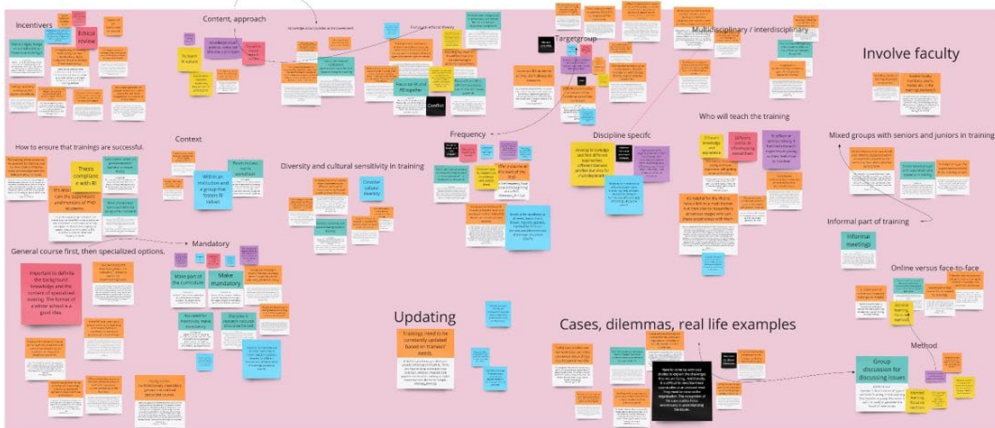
Incentivers

Ethical review

Content, approach

Targetgroup

Multidisciplinary / interdisciplinary

Involve faculty

Conflict

Who will teach the training

Mixed groups with seniors and juniors in training

How to ensure that trainings are successful.

Context

Frequency

Discipline specifc

Thesis completion with RI

Diversity and cultural sensitivity in training

Make mandatory

Mandatory

General course first, then specialized options.

Important to definite the background knowledge and the content of specialized training. The format of a winter school is a good idea.

Make part of the curriculum

Informal part of training

Informal meetings

Online versus face-to-face

Updating

Trainings need to be constantly updated based on 'trainees' needs

Cases, dilemmas, real life examples

Method

Group discussion for discussing issues